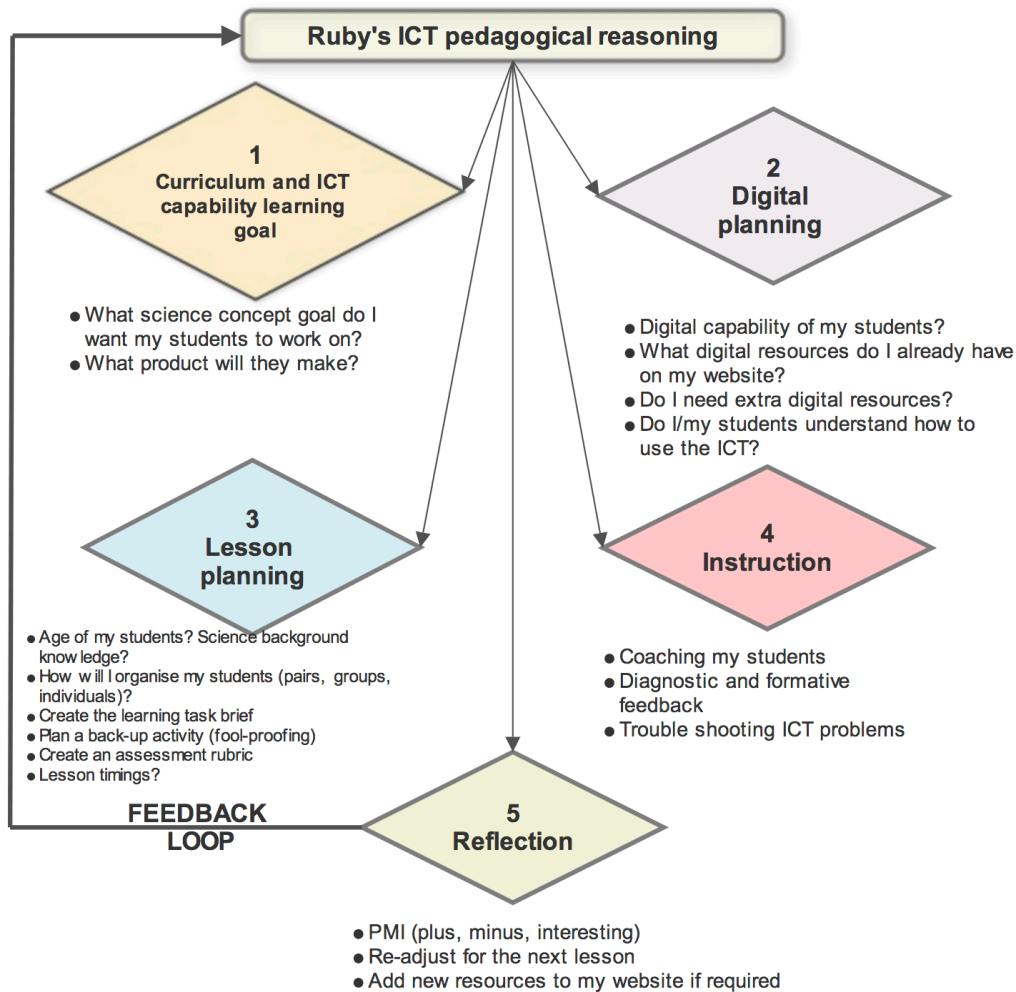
Ruby's ICT pedagogical reasoning

1
Curriculum and ICT capability learning goal

● What science concept goal do I want my students to work on?
● What product will they make?

2
Digital planning

● Digital capability of my students?
● What digital resources do I already have on my website?
● Do I need extra digital resources?
● Do I/my students understand how to use the ICT?

3
Lesson planning

● Age of my students? Science background know ledge?
● How w ill I organise my students (pairs, groups, individuals)?
● Create the learning task brief
● Plan a back-up activity (fool-proofing)
● Create an assessment rubric
● Lesson timings?

4
Instruction

● Coaching my students
● Diagnostic and formative feedback
● Trouble shooting ICT problems

FEEDBACK LOOP

5
Reflection

● PMI (plus, minus, interesting)
● Re-adjust for the next lesson
● Add new resources to my website if required